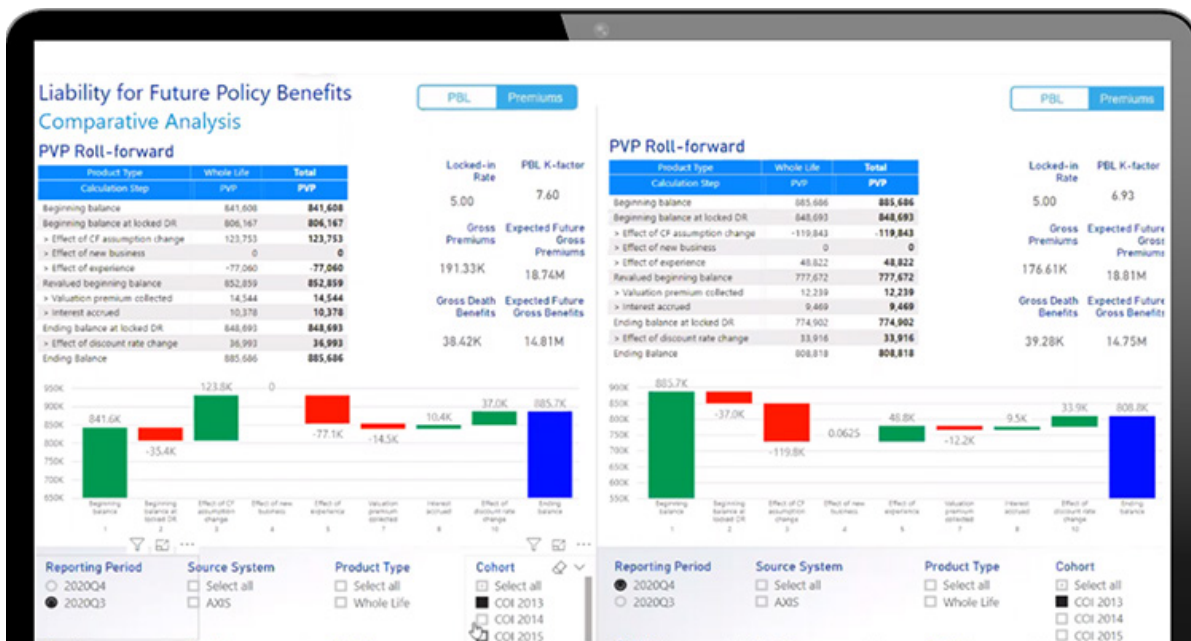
Liability for Future Policy Benefits
Comparative Analysis

PBL | Premiums

PVP Roll-forward

| Product Type | Whole Life | Total |
|---|---|---|
| Calculation Step | PVP | PVP |
| Beginning balance | 841,608 | 841,608 |
| Beginning balance at locked DR | 806,167 | 806,167 |
| > Effect of CF assumption change | 123,753 | 123,753 |
| > Effect of new business | 0 | 0 |
| > Effect of experience | -77,060 | -77,060 |
| Revalued beginning balance | 852,859 | 852,859 |
| > Valuation premium collected | 14,544 | 14,544 |
| > Interest accrued | 10,378 | 10,378 |
| Ending balance at locked DR | 848,693 | 848,693 |
| > Effect of discount rate change | 36,993 | 36,993 |
| Ending Balance | 885,686 | 885,686 |

Locked-in Rate
5.00
PBL K-factor
7.60
Gross Premiums
191.33K
Expected Future Gross Premiums
18.74M
Gross Death Benefits
38.42K
Expected Future Gross Benefits
14.81M

900K 850K 800K 750K 700K 650K
841.6K -35.4K 123.8K 0 -77.1K -14.5K 10.4K 37.0K 885.7K
Beginning balance 1 | Beginning balance at locked DR 2 | Effect of CF assumption change 3 | Effect of new business 4 | Effect of experience 5 | Valuation premium collected 6 | Interest accrued 7 | Effect of discount rate change 8 | Ending balance 9

Reporting Period
2020Q4
2020Q3
Source System
Select all
AXIS
Product Type
Select all
Whole Life
Cohort
Select all
COI 2013
COI 2014
COI 2015

PBL | Premiums

PVP Roll-forward

| Product Type | Whole Life | Total |
|---|---|---|
| Calculation Step | PVP | PVP |
| Beginning balance | 885,686 | 885,686 |
| Beginning balance at locked DR | 848,693 | 848,693 |
| > Effect of CF assumption change | -119,843 | -119,843 |
| > Effect of new business | 0 | 0 |
| > Effect of experience | 48,822 | 48,822 |
| Revalued beginning balance | 777,672 | 777,672 |
| > Valuation premium collected | 12,239 | 12,239 |
| > Interest accrued | 9,469 | 9,469 |
| Ending balance at locked DR | 774,902 | 774,902 |
| > Effect of discount rate change | 33,916 | 33,916 |
| Ending Balance | 808,818 | 808,818 |

Locked-in Rate
5.00
PBL K-factor
6.93
Gross Premiums
176.61K
Expected Future Gross Premiums
18.81M
Gross Death Benefits
39.28K
Expected Future Gross Benefits
14.75M

900K 850K 800K 750K 700K 650K 600K 550K
885.7K -37.0K -119.8K 0.0625 48.8K -12.2K 9.5K 33.9K 808.8K
Beginning balance 1 | Beginning balance at locked DR 2 | Effect of CF assumption change 3 | Effect of new business 4 | Effect of experience 5 | Valuation premium collected 6 | Interest accrued 7 | Effect of discount rate change 8 | Ending balance 9

Reporting Period
2020Q4
2020Q3
Source System
Select all
AXIS
Product Type
Select all
Whole Life
Cohort
Select all
COI 2013
COI 2014
COI 2015